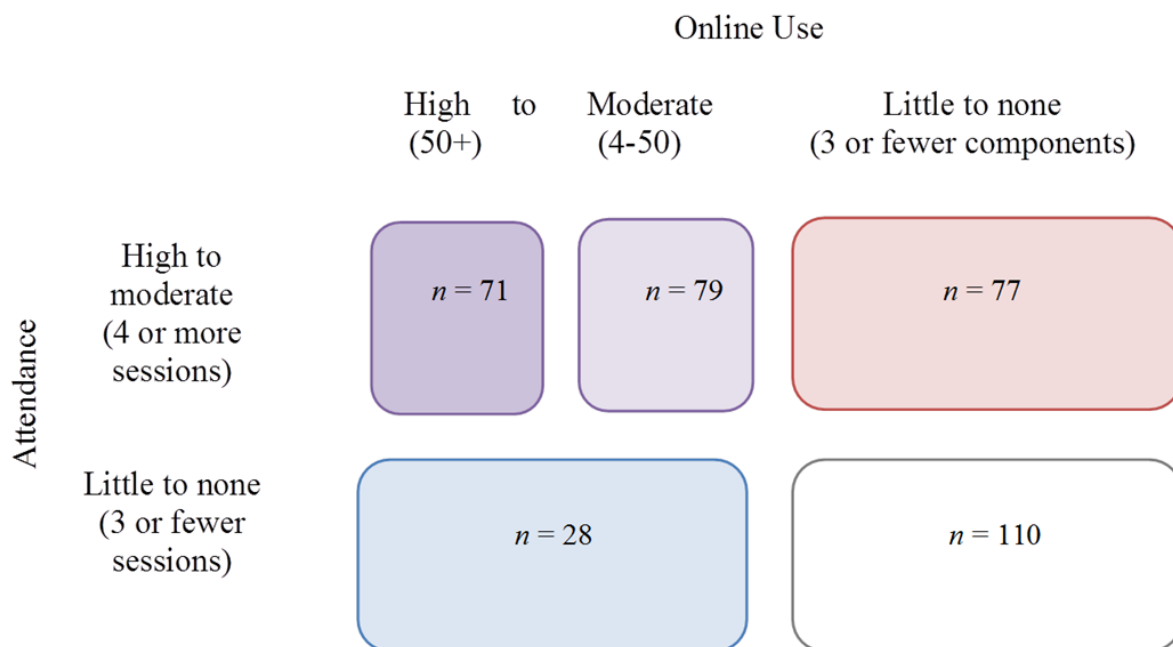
Online Use

High to Moderate
(50+) (4-50)

Little to none
(3 or fewer components)

Attendance

High to moderate (4 or more sessions)

$n = 71$

$n = 79$

$n = 77$

Little to none (3 or fewer sessions)

$n = 28$

$n = 110$